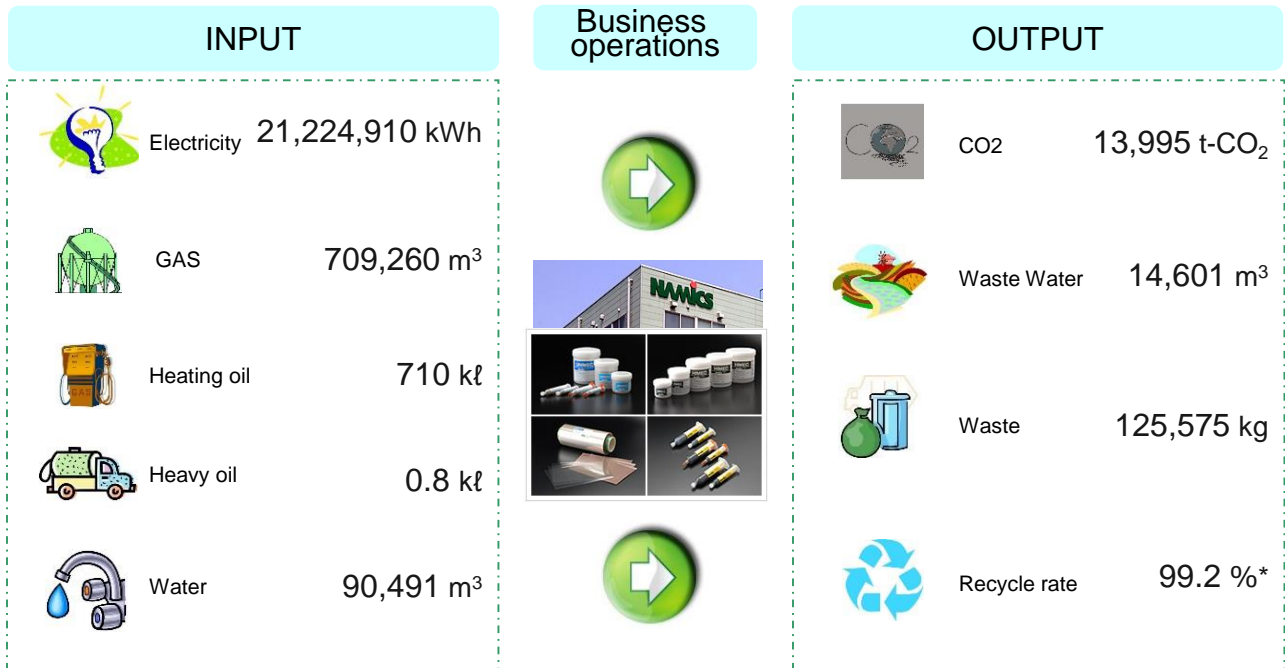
INPUT

Business operations

OUTPUT

Electricity 21,224,910 kWh

GAS 709,260 m$^3$

Heating oil 710 kℓ

Heavy oil 0.8 kℓ

Water 90,491 m$^3$

NAMICS

CO2 13,995 t-$CO_2$

Waste Water 14,601 m$^3$

Waste 125,575 kg

Recycle rate 99.2 %*